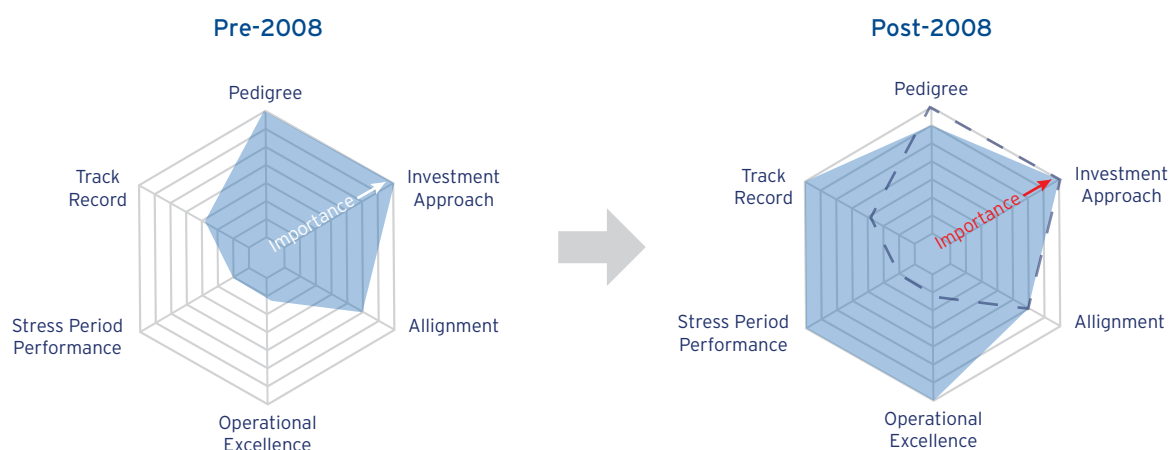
Pre-2008

Pedigree

Track Record

Investment Approach

Importance

Stress Period Performance

Allignment

Operational Excellence

Post-2008

Pedigree

Track Record

Investment Approach

Importance

Stress Period Performance

Allignment

Operational Excellence